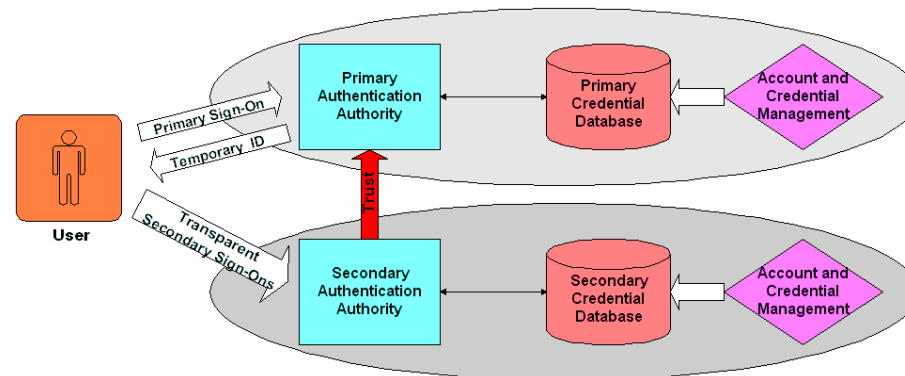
User

Primary Sign-On

Temporary ID

Transparent Secondary Sign-Ons

Primary Authentication Authority

Primary Credential Database

Account and Credential Management

Trust

Secondary Authentication Authority

Secondary Credential Database

Account and Credential Management